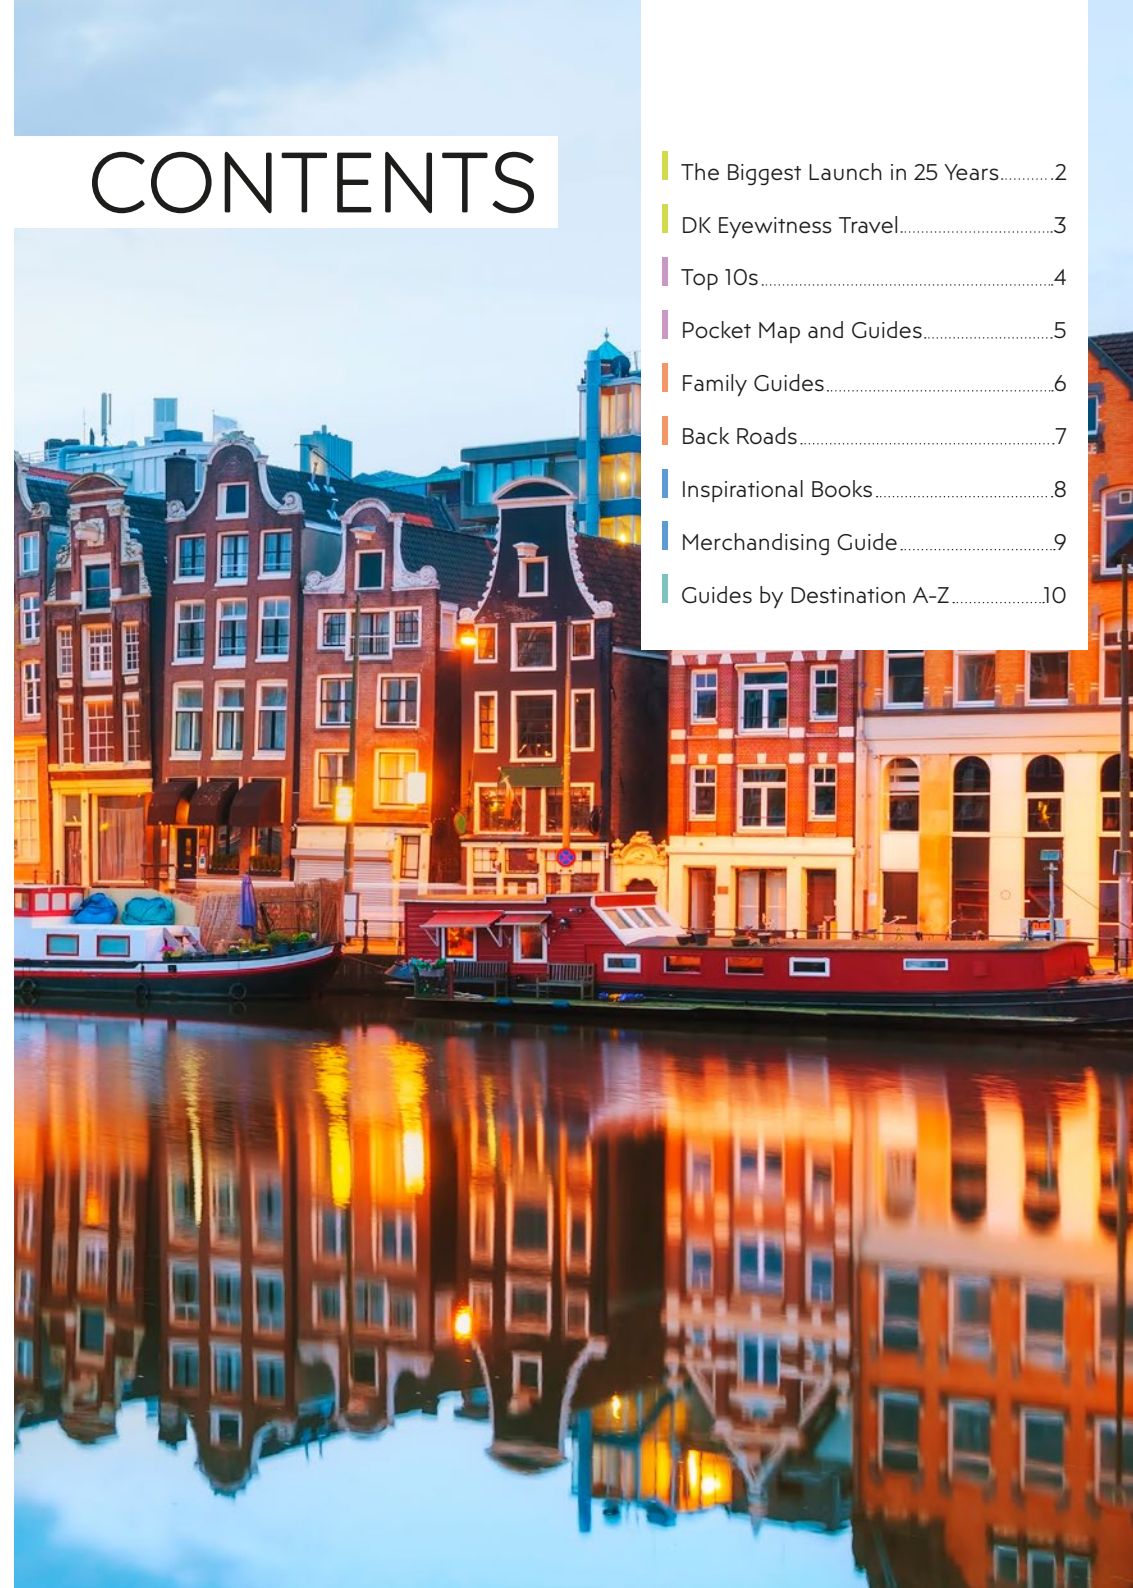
CONTENTS

The Biggest Launch in 25 Years..........2
DK Eyewitness Travel..........3
Top 10s..........4
Pocket Map and Guides..........5
Family Guides..........6
Back Roads..........7
Inspirational Books..........8
Merchandising Guide..........9
Guides by Destination A-Z..........10